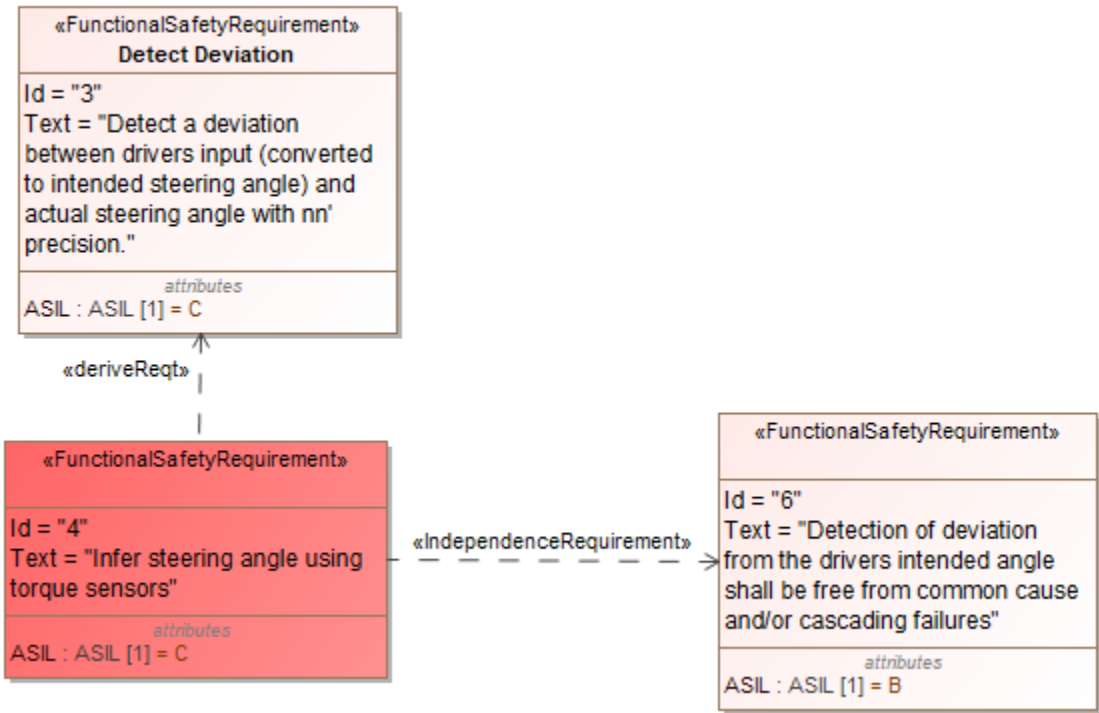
«FunctionalSafetyRequirement»
Detect Deviation

Id = "3"
Text = "Detect a deviation between drivers input (converted to intended steering angle) and actual steering angle with nn' precision."

attributes
ASIL : ASIL [1] = C

«deriveReqt»

«FunctionalSafetyRequirement»

Id = "4"
Text = "Infer steering angle using torque sensors"

attributes
ASIL : ASIL [1] = C

«IndependenceRequirement»

«FunctionalSafetyRequirement»

Id = "6"
Text = "Detection of deviation from the drivers intended angle shall be free from common cause and/or cascading failures"

attributes
ASIL : ASIL [1] = B